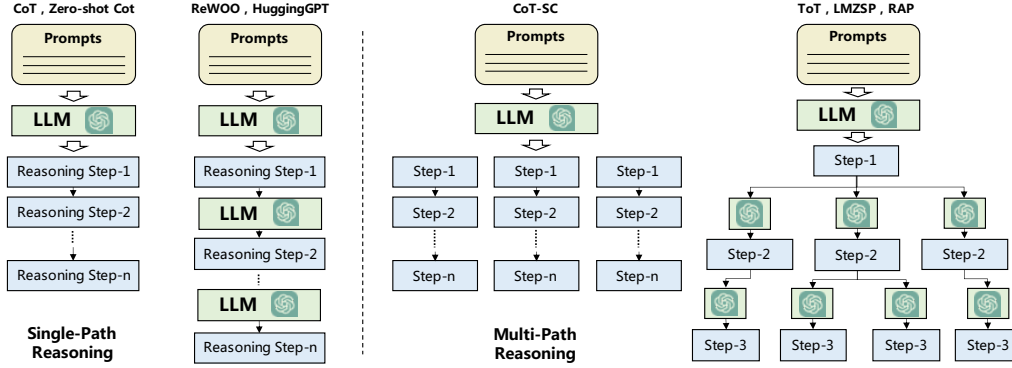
CoT , Zero-shot Cot

Prompts

LLM

Reasoning Step-1

Reasoning Step-2

Reasoning Step-n

ReWOO , HuggingGPT

Prompts

LLM

Reasoning Step-1

LLM

Reasoning Step-2

LLM

Reasoning Step-n

Single-Path Reasoning

CoT-SC

Prompts

LLM

Step-1

Step-2

Step-n

Step-1

Step-2

Step-n

Step-1

Step-2

Step-n

Multi-Path Reasoning

ToT , LMZSP , RAP

Prompts

LLM

Step-1

Step-2

Step-2

Step-2

Step-3

Step-3

Step-3

Step-3